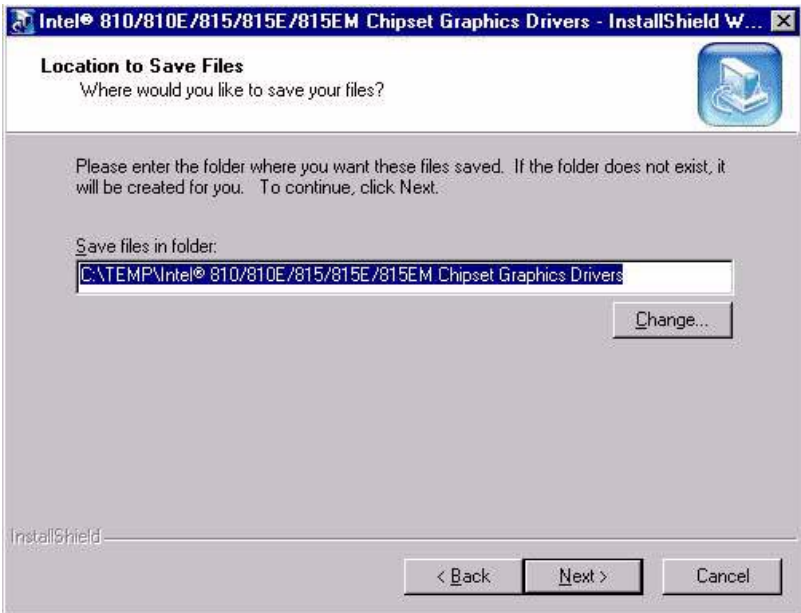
Intel® 810/810E/815/815E/815EM Chipset Graphics Drivers - InstallShield W...

Location to Save Files
Where would you like to save your files?

Please enter the folder where you want these files saved. If the folder does not exist, it will be created for you. To continue, click Next.

Save files in folder:
C:\TEMP\Intel® 810/810E/815/815E/815EM Chipset Graphics Drivers

Change...

InstallShield

< Back
Next >
Cancel